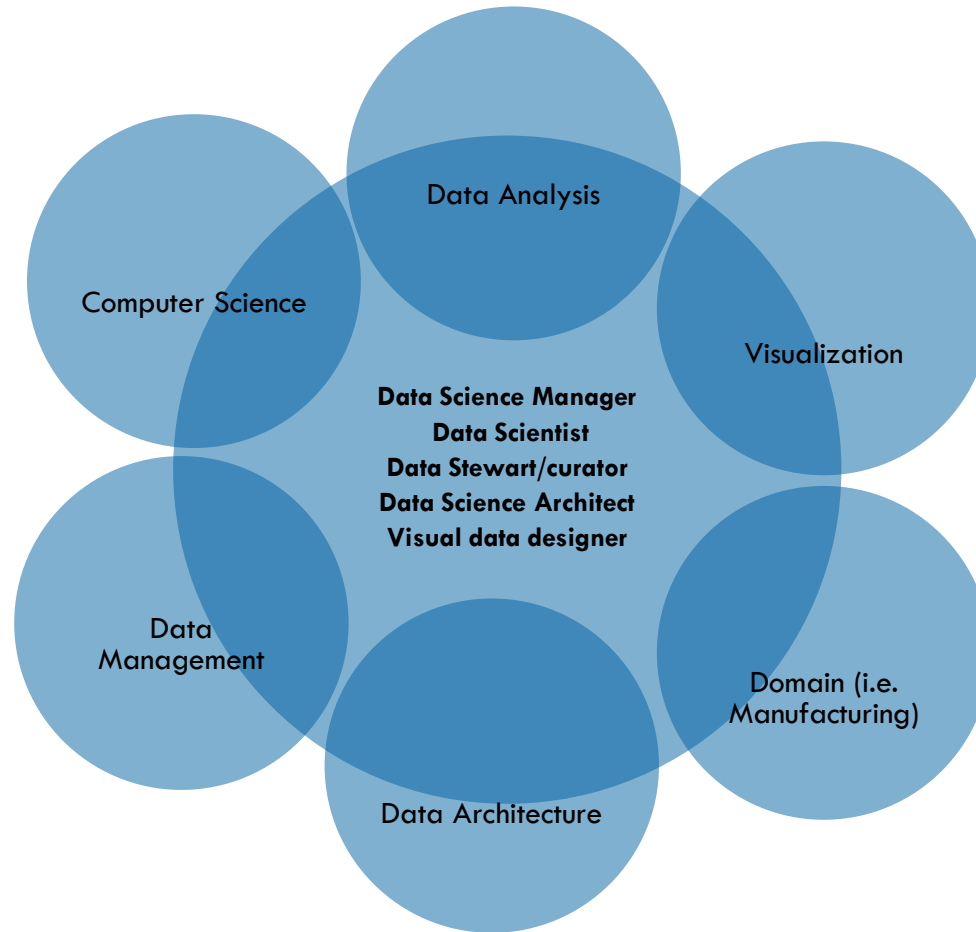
Data Analysis

Computer Science

Visualization

Data Science Manager
Data Scientist
Data Stewart/curator
Data Science Architect
Visual data designer

Data Management

Domain (i.e. Manufacturing)

Data Architecture